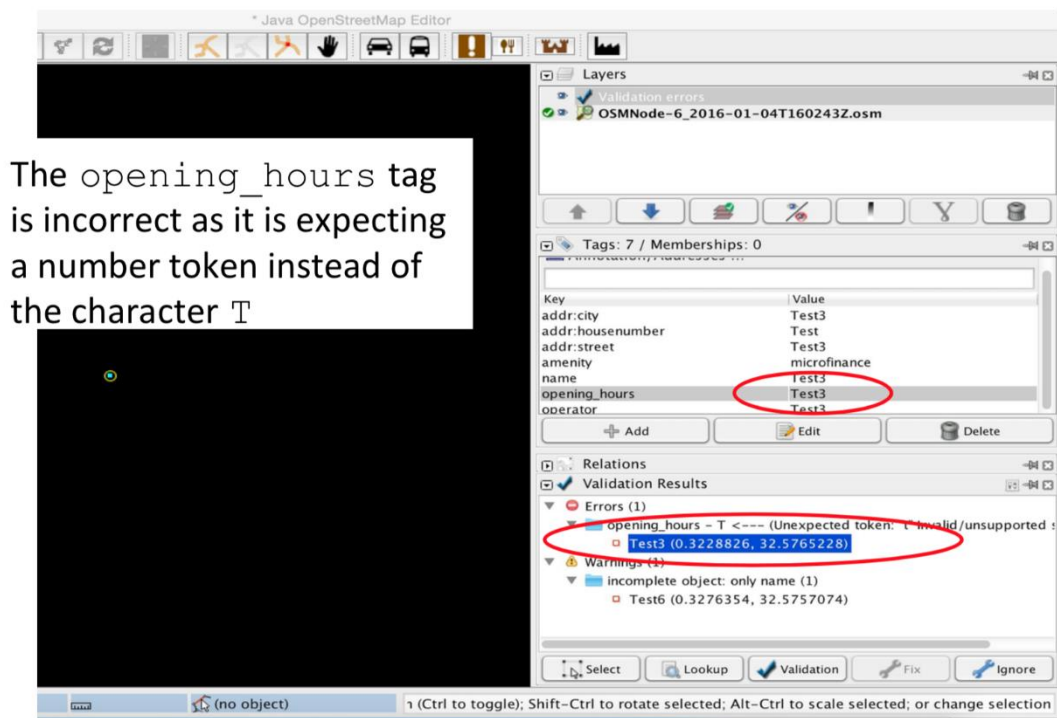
* Java OpenStreetMap Editor

The opening_hours tag is incorrect as it is expecting a number token instead of the character T

Layers
Validation errors
OSMNode-6_2016-01-04T160243Z.osm

Tags: 7 / Memberships: 0

| Key | Value |
|---|---|
| addr:city | Test3 |
| addr:housenumber | Test |
| addr:street | Test3 |
| amenity | microfinance |
| name | Test3 |
| opening_hours | Test3 |
| operator | Test3 |

Add
Edit
Delete

Relations
Validation Results
Errors (1)
opening_hours - T <--- (Unexpected token: 't' Invalid/unsupported
Test3 (0.3228826, 32.5765228)
Warnings (1)
incomplete object: only name (1)
Test6 (0.3276354, 32.5757074)

Select
Lookup
Validation
Fix
Ignore

(no object)
n (Ctrl to toggle); Shift-Ctrl to rotate selected; Alt-Ctrl to scale selected; or change selection